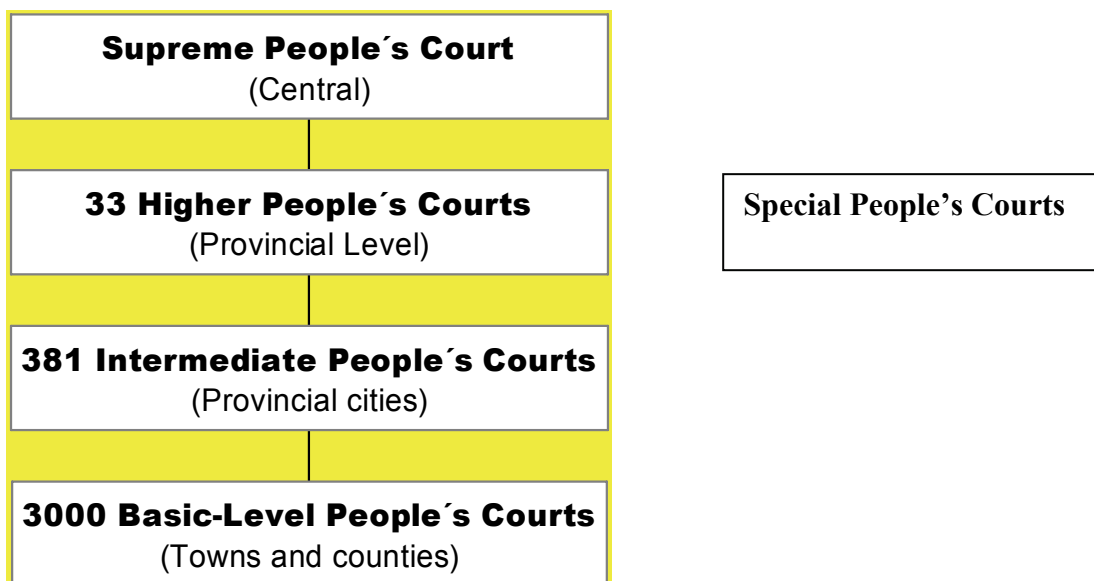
Supreme People´s Court
(Central)

33 Higher People´s Courts
(Provincial Level)

381 Intermediate People´s Courts
(Provincial cities)

3000 Basic-Level People´s Courts
(Towns and counties)

Special People's Courts